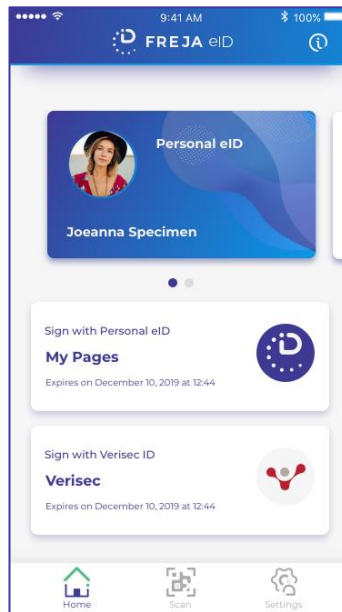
9:41 AM
100%
FREJA eID

Personal eID

Joeanna Specimen

Sign with Personal eID
My Pages
Expires on December 10, 2019 at 12:44

Sign with Verisec ID
Verisec
Expires on December 10, 2019 at 12:44

Home
Scan
Settings